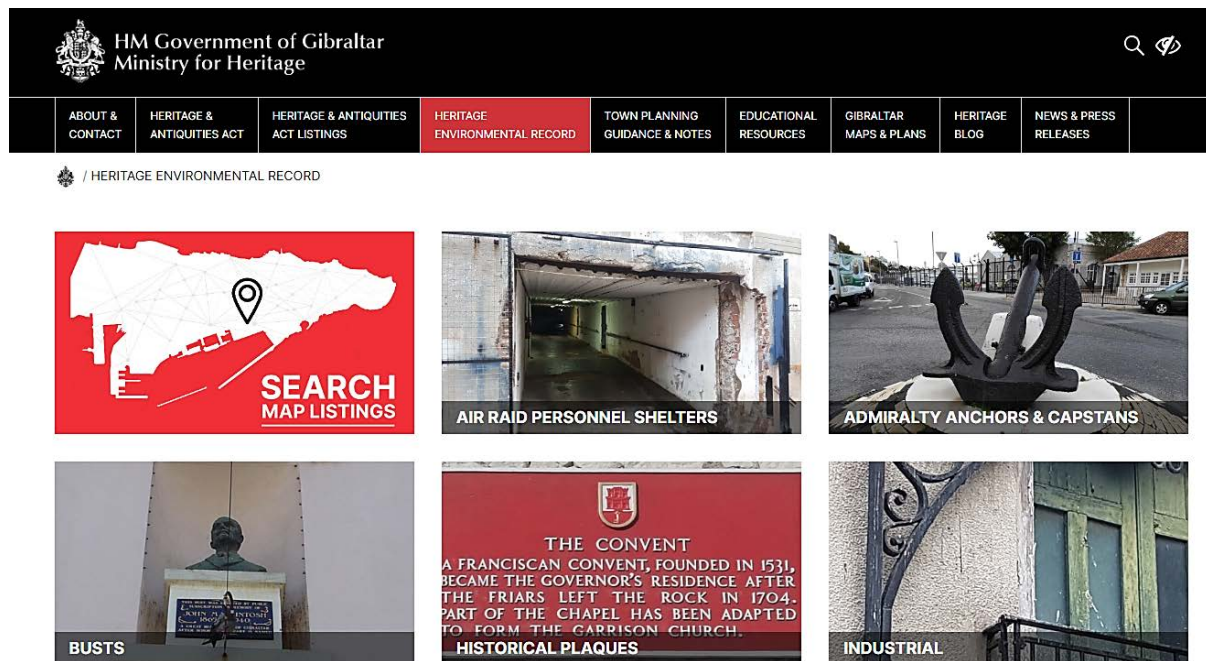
HM Government of Gibraltar
Ministry for Heritage

ABOUT & CONTACT
HERITAGE & ANTIQUITIES ACT
HERITAGE & ANTIQUITIES ACT LISTINGS
HERITAGE ENVIRONMENTAL RECORD
TOWN PLANNING GUIDANCE & NOTES
EDUCATIONAL RESOURCES
GIBRALTAR MAPS & PLANS
HERITAGE BLOG
NEWS & PRESS RELEASES

/ HERITAGE ENVIRONMENTAL RECORD

SEARCH MAP LISTINGS

AIR RAID PERSONNEL SHELTERS

ADMIRALTY ANCHORS & CAPSTANS

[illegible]

BUSTS

THE CONVENT
A FRANCISCAN CONVENT, FOUNDED IN 1531, BECAME THE GOVERNOR'S RESIDENCE AFTER THE FRIARS LEFT THE ROCK IN 1704. PART OF THE CHAPEL HAS BEEN ADAPTED TO FORM THE GARRISON CHURCH.

HISTORICAL PLAQUES

INDUSTRIAL